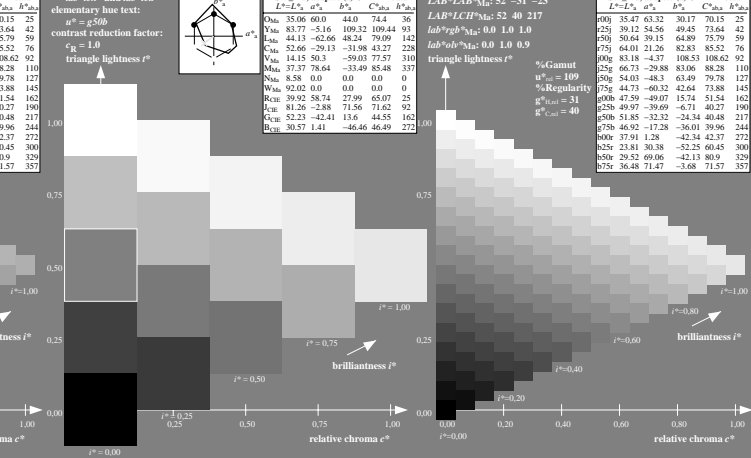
elementary hue text:
$u^* = g50b$
contrast reduction factor:
$c_R = 1.0$
triangle lightness $t^*$

| $L^*=L^*_a$ | $a^*_a$ | $b^*_a$ | $C^*_{ab,a}$ | $h^*_{ab,a}$ |
|---|---|---|---|---|
| $O_{Ma}$ 35.06 | 60.0 | 44.0 | 74.4 | 36 |
| $Y_{Ma}$ 83.77 | −5.16 | 109.32 | 109.44 | 93 |
| $L_{Ma}$ 44.13 | −62.66 | 48.24 | 79.09 | 142 |
| $C_{Ma}$ 52.66 | −29.13 | −31.98 | 43.27 | 228 |
| $V_{Ma}$ 14.15 | 50.3 | −59.03 | 77.57 | 310 |
| $M_{Ma}$ 37.37 | 78.64 | −33.49 | 85.48 | 337 |
| $N_{Ma}$ 8.58 | 0.0 | 0.0 | 0.0 | 0 |
| $W_{Ma}$ 92.02 | 0.0 | 0.0 | 0.0 | 0 |
| $R_{CIE}$ 39.92 | 58.74 | 27.99 | 65.07 | 25 |
| $J_{CIE}$ 81.26 | −2.88 | 71.56 | 71.62 | 92 |
| $G_{CIE}$ 52.23 | −42.41 | 13.6 | 44.55 | 162 |
| $B_{CIE}$ 30.57 | 1.41 | −46.46 | 46.49 | 272 |

$a^*_a$

$LAB*LAB*_{Ma}$: 52 −31 −23
$LAB*LCH*_{Ma}$: 52 40 217
$lab*rgb*_{Ma}$: 0.0 1.0 1.0
$lab*olv*_{Ma}$: 0.0 1.0 0.9
triangle lightness $t^*$

%Gamut
$u^*_{rel} = 109$
%Regularity
$g^*_{H,rel} = 31$
$g^*_{C,rel} = 40$

| $L^*=L^*_a$ | $a^*_a$ | $b^*_a$ | $C^*_{ab,a}$ | $h^*_{ab,a}$ |
|---|---|---|---|---|
| r00j 35.47 | 63.32 | 30.17 | 70.15 | 25 |
| r25j 39.12 | 54.56 | 49.45 | 73.64 | 42 |
| r50j 50.64 | 39.15 | 64.89 | 75.79 | 59 |
| r75j 64.01 | 21.26 | 82.83 | 85.52 | 76 |
| j00g 83.18 | −4.37 | 108.53 | 108.62 | 92 |
| j25g 66.73 | −29.88 | 83.06 | 88.28 | 110 |
| j50g 54.03 | −48.3 | 63.49 | 79.78 | 127 |
| j75g 44.73 | −60.32 | 42.64 | 73.88 | 145 |
| g00b 47.59 | −49.07 | 15.74 | 51.54 | 162 |
| g25b 49.97 | −39.69 | −6.71 | 40.27 | 190 |
| g50b 51.85 | −32.32 | −24.34 | 40.48 | 217 |
| g75b 46.92 | −17.28 | −36.01 | 39.96 | 244 |
| b00r 37.91 | 1.28 | −42.34 | 42.37 | 272 |
| b25r 23.81 | 30.38 | −52.25 | 60.45 | 300 |
| b50r 29.52 | 69.06 | −42.13 | 80.9 | 329 |
| b75r 36.48 | 71.47 | −3.68 | 71.57 | 357 |

0.15 25
3.64 42
5.79 59
5.52 76
08.62 92
8.28 110
9.78 127
3.88 145
1.54 162
0.27 190
0.48 217
9.96 244
2.37 272
0.45 300
0.9 329
1.57 357

1,00
0,75
0,50
0,25
0,00
$i^*=1,00$
tness $i^*$
1,00
oma $c^*$
$i^* = 0,00$
$i^* = 0,25$
0,25
0,50
$i^* = 0,50$
0,75
$i^* = 0,75$
$i^* = 1,00$
brilliantness $i^*$
1,00
relative chroma $c^*$

1,00
0,75
0,50
0,25
0,00
$i^*=0,00$
$i^*=0,20$
$i^*=0,40$
$i^*=0,60$
$i^*=0,80$
brilliantness $i^*$
0,20
0,40
0,60
0,80
1,00
relative chroma $c^*$